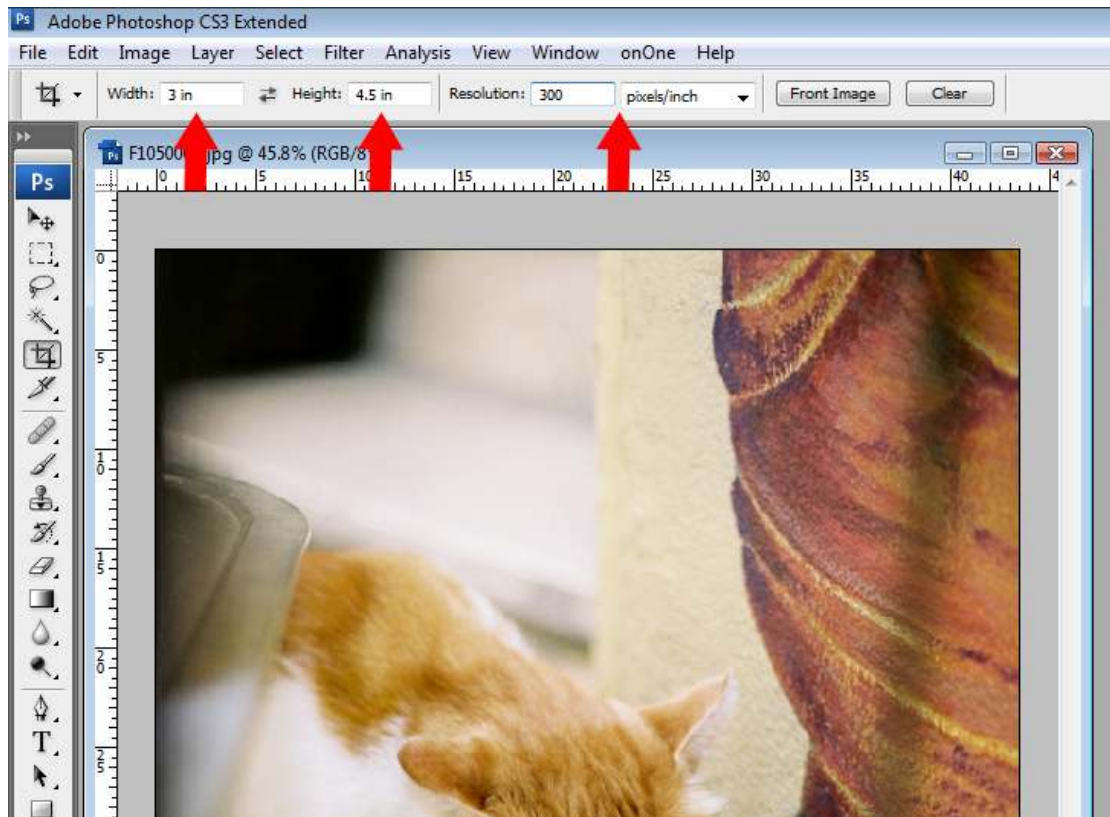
Adobe Photoshop CS3 Extended

File Edit Image Layer Select Filter Analysis View Window onOne Help

Width: 3 in Height: 4.5 in Resolution: 300 pixels/inch Front Image Clear

F10500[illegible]jpg @ 45.8% (RGB/8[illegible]

0 5 10 15 20 25 30 35 40

0 5 10 15 20 25